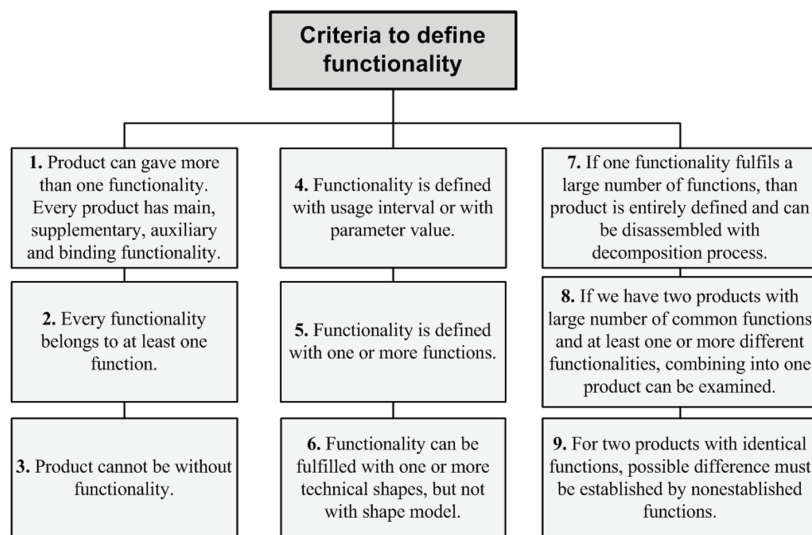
Criteria to define functionality

1. Product can gave more than one functionality. Every product has main, supplementary, auxiliary and binding functionality.

2. Every functionality belongs to at least one function.

3. Product cannot be without functionality.

4. Functionality is defined with usage interval or with parameter value.

5. Functionality is defined with one or more functions.

6. Functionality can be fulfilled with one or more technical shapes, but not with shape model.

7. If one functionality fulfils a large number of functions, than product is entirely defined and can be disassembled with decomposition process.

8. If we have two products with large number of common functions and at least one or more different functionalities, combining into one product can be examined.

9. For two products with identical functions, possible difference must be established by nonestablished functions.